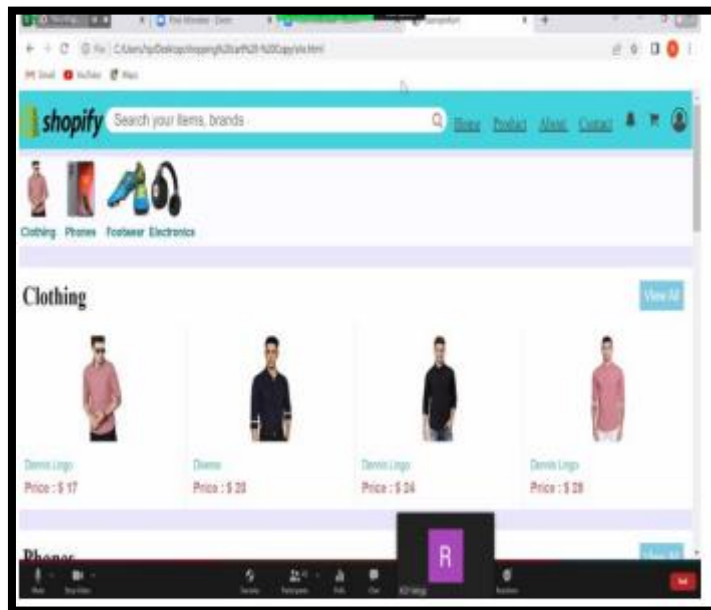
Gmail YouTube Maps

shopify Search your items, brands

Home Product About Contact

Clothing Phones Footwear Electronics

Clothing

View All

Dennis Lingo
Price : $ 17

Diverse
Price : $ 20

Dennis Lingo
Price : $ 24

Dennis Lingo
Price : $ 28

Phones

View All

R

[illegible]